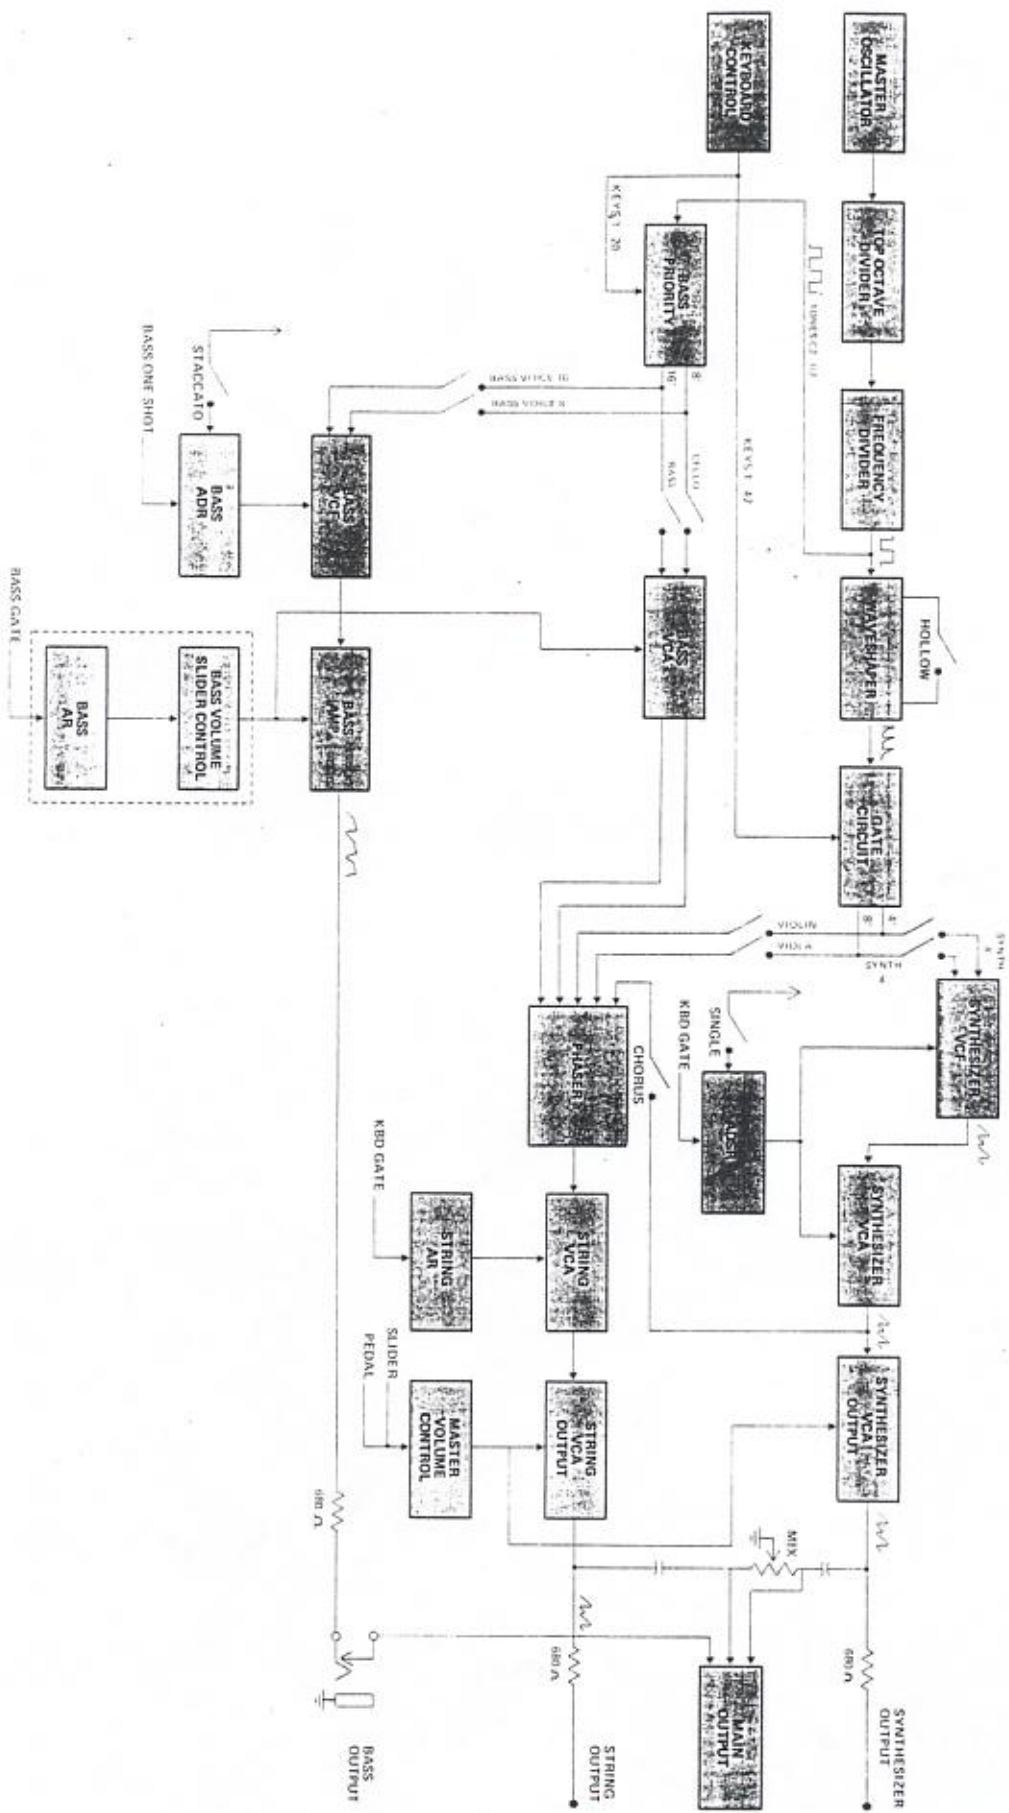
MASTER OSCILLATOR

KEYBOARD CONTROL

TOP OCTAVE DIVIDER

KEY 1 28

BASS PRIORITY

FREQUENCY DIVIDER

KEY 1 42

BASS VOICE 16

BASS VOICE 8

16

8

BASS

CELLO

STACCATO

BASS ONE SHOT

BASS ADR

BASS VCF

BASS VCA

WAVESHAPER

HOLLOW

GATE CIRCUIT

BASS AR

BASS VOLUME SLIDER CONTROL

BASS AMP

BASS GATE

VIOLIN

VIOLA

SYNTH 8

SYNTH 4

8

4

SYNTHESIZER VCF

SINGLE

KBD GATE

ADSR

CHORUS

PHASER

SYNTHESIZER VCA

STRING VCA

STRING AR

KBD GATE

SYNTHESIZER VCA OUTPUT

STRING VCA OUTPUT

SLIDER

PEDAL

MASTER VOLUME CONTROL

MIX

680 Ω

680 Ω

680 Ω

MAIN OUTPUT

SYNTHESIZER OUTPUT

STRING OUTPUT

BASS OUTPUT